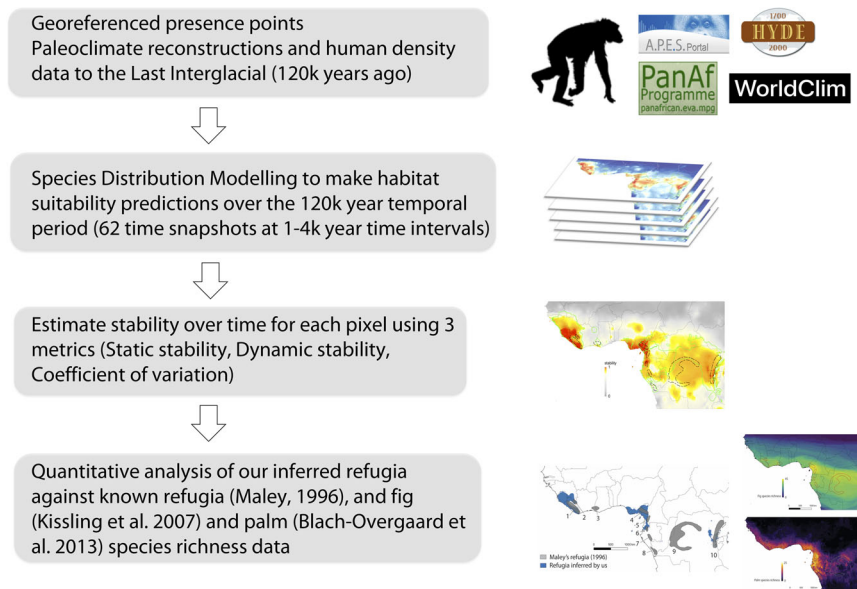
Georeferenced presence points
Paleoclimate reconstructions and human density data to the Last Interglacial (120k years ago)

A.P.E.S. Portal

1/00
HYDE
2000

PanAf Programme
panafrican.eva.mpg

WorldClim

Species Distribution Modelling to make habitat suitability predictions over the 120k year temporal period (62 time snapshots at 1-4k year time intervals)

Estimate stability over time for each pixel using 3 metrics (Static stability, Dynamic stability, Coefficient of variation)

stability

Quantitative analysis of our inferred refugia against known refugia (Maley, 1996), and fig (Kissling et al. 2007) and palm (Blach-Overgaard et al. 2013) species richness data

1 2 3 4 5 6 7 8 9 10

Maley's refugia (1996)
Refugia inferred by us

Fig species richness

Palm species richness